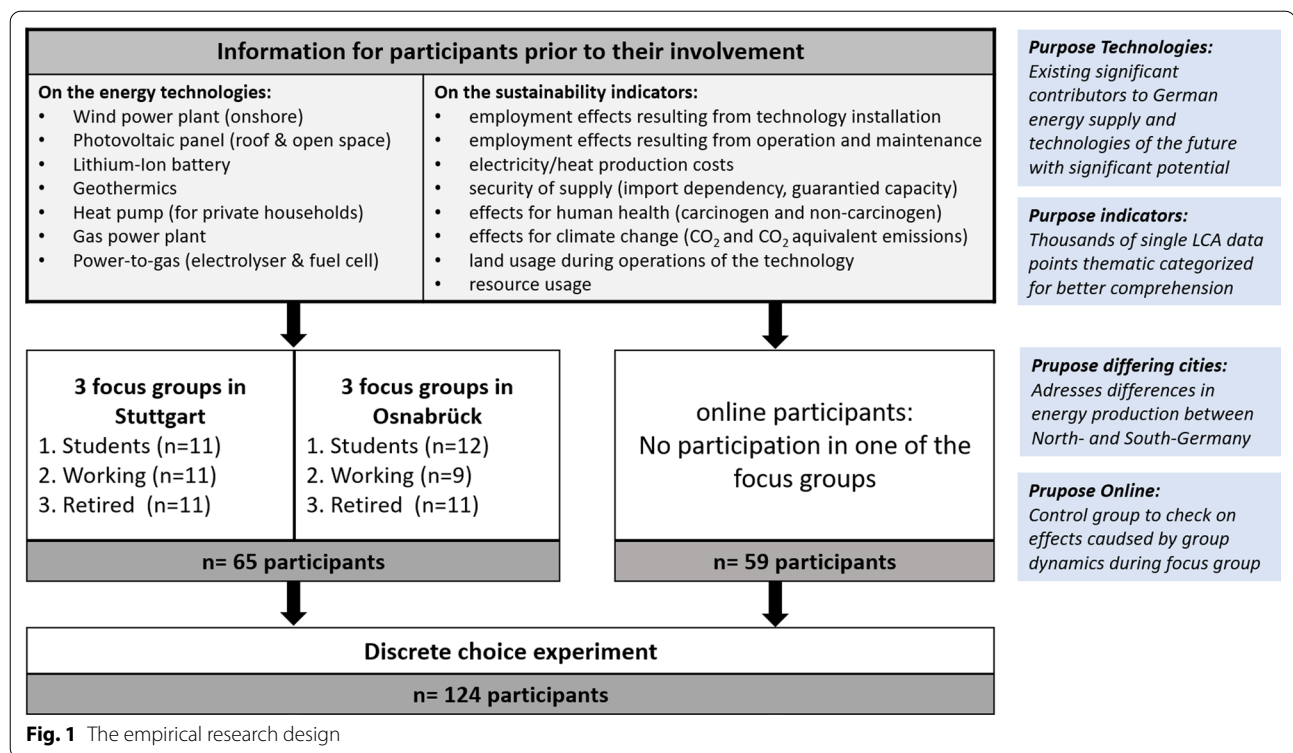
Information for participants prior to their involvement

On the energy technologies:
- Wind power plant (onshore)
- Photovoltaic panel (roof & open space)
- Lithium-Ion battery
- Geothermics
- Heat pump (for private households)
- Gas power plant
- Power-to-gas (electrolyser & fuel cell)

On the sustainability indicators:
- employment effects resulting from technology installation
- employment effects resulting from operation and maintenance
- electricity/heat production costs
- security of supply (import dependency, guarantied capacity)
- effects for human health (carcinogen and non-carcinogen)
- effects for climate change ($CO_2$ and $CO_2$ aquivalent emissions)
- land usage during operations of the technology
- resource usage

Purpose Technologies: Existing significant contributors to German energy supply and technologies of the future with significant potential

Purpose indicators: Thousands of single LCA data points thematic categorized for better comprehension

3 focus groups in Stuttgart
1. Students (n=11)
2. Working (n=11)
3. Retired (n=11)

3 focus groups in Osnabrück
1. Students (n=12)
2. Working (n=9)
3. Retired (n=11)

n= 65 participants

online participants: No participation in one of the focus groups

n= 59 participants

Prupose differing cities: Adresses differences in energy production between North- and South-Germany

Prupose Online: Control group to check on effects caudsed by group dynamics during focus group

Discrete choice experiment

n= 124 participants

Fig. 1 The empirical research design